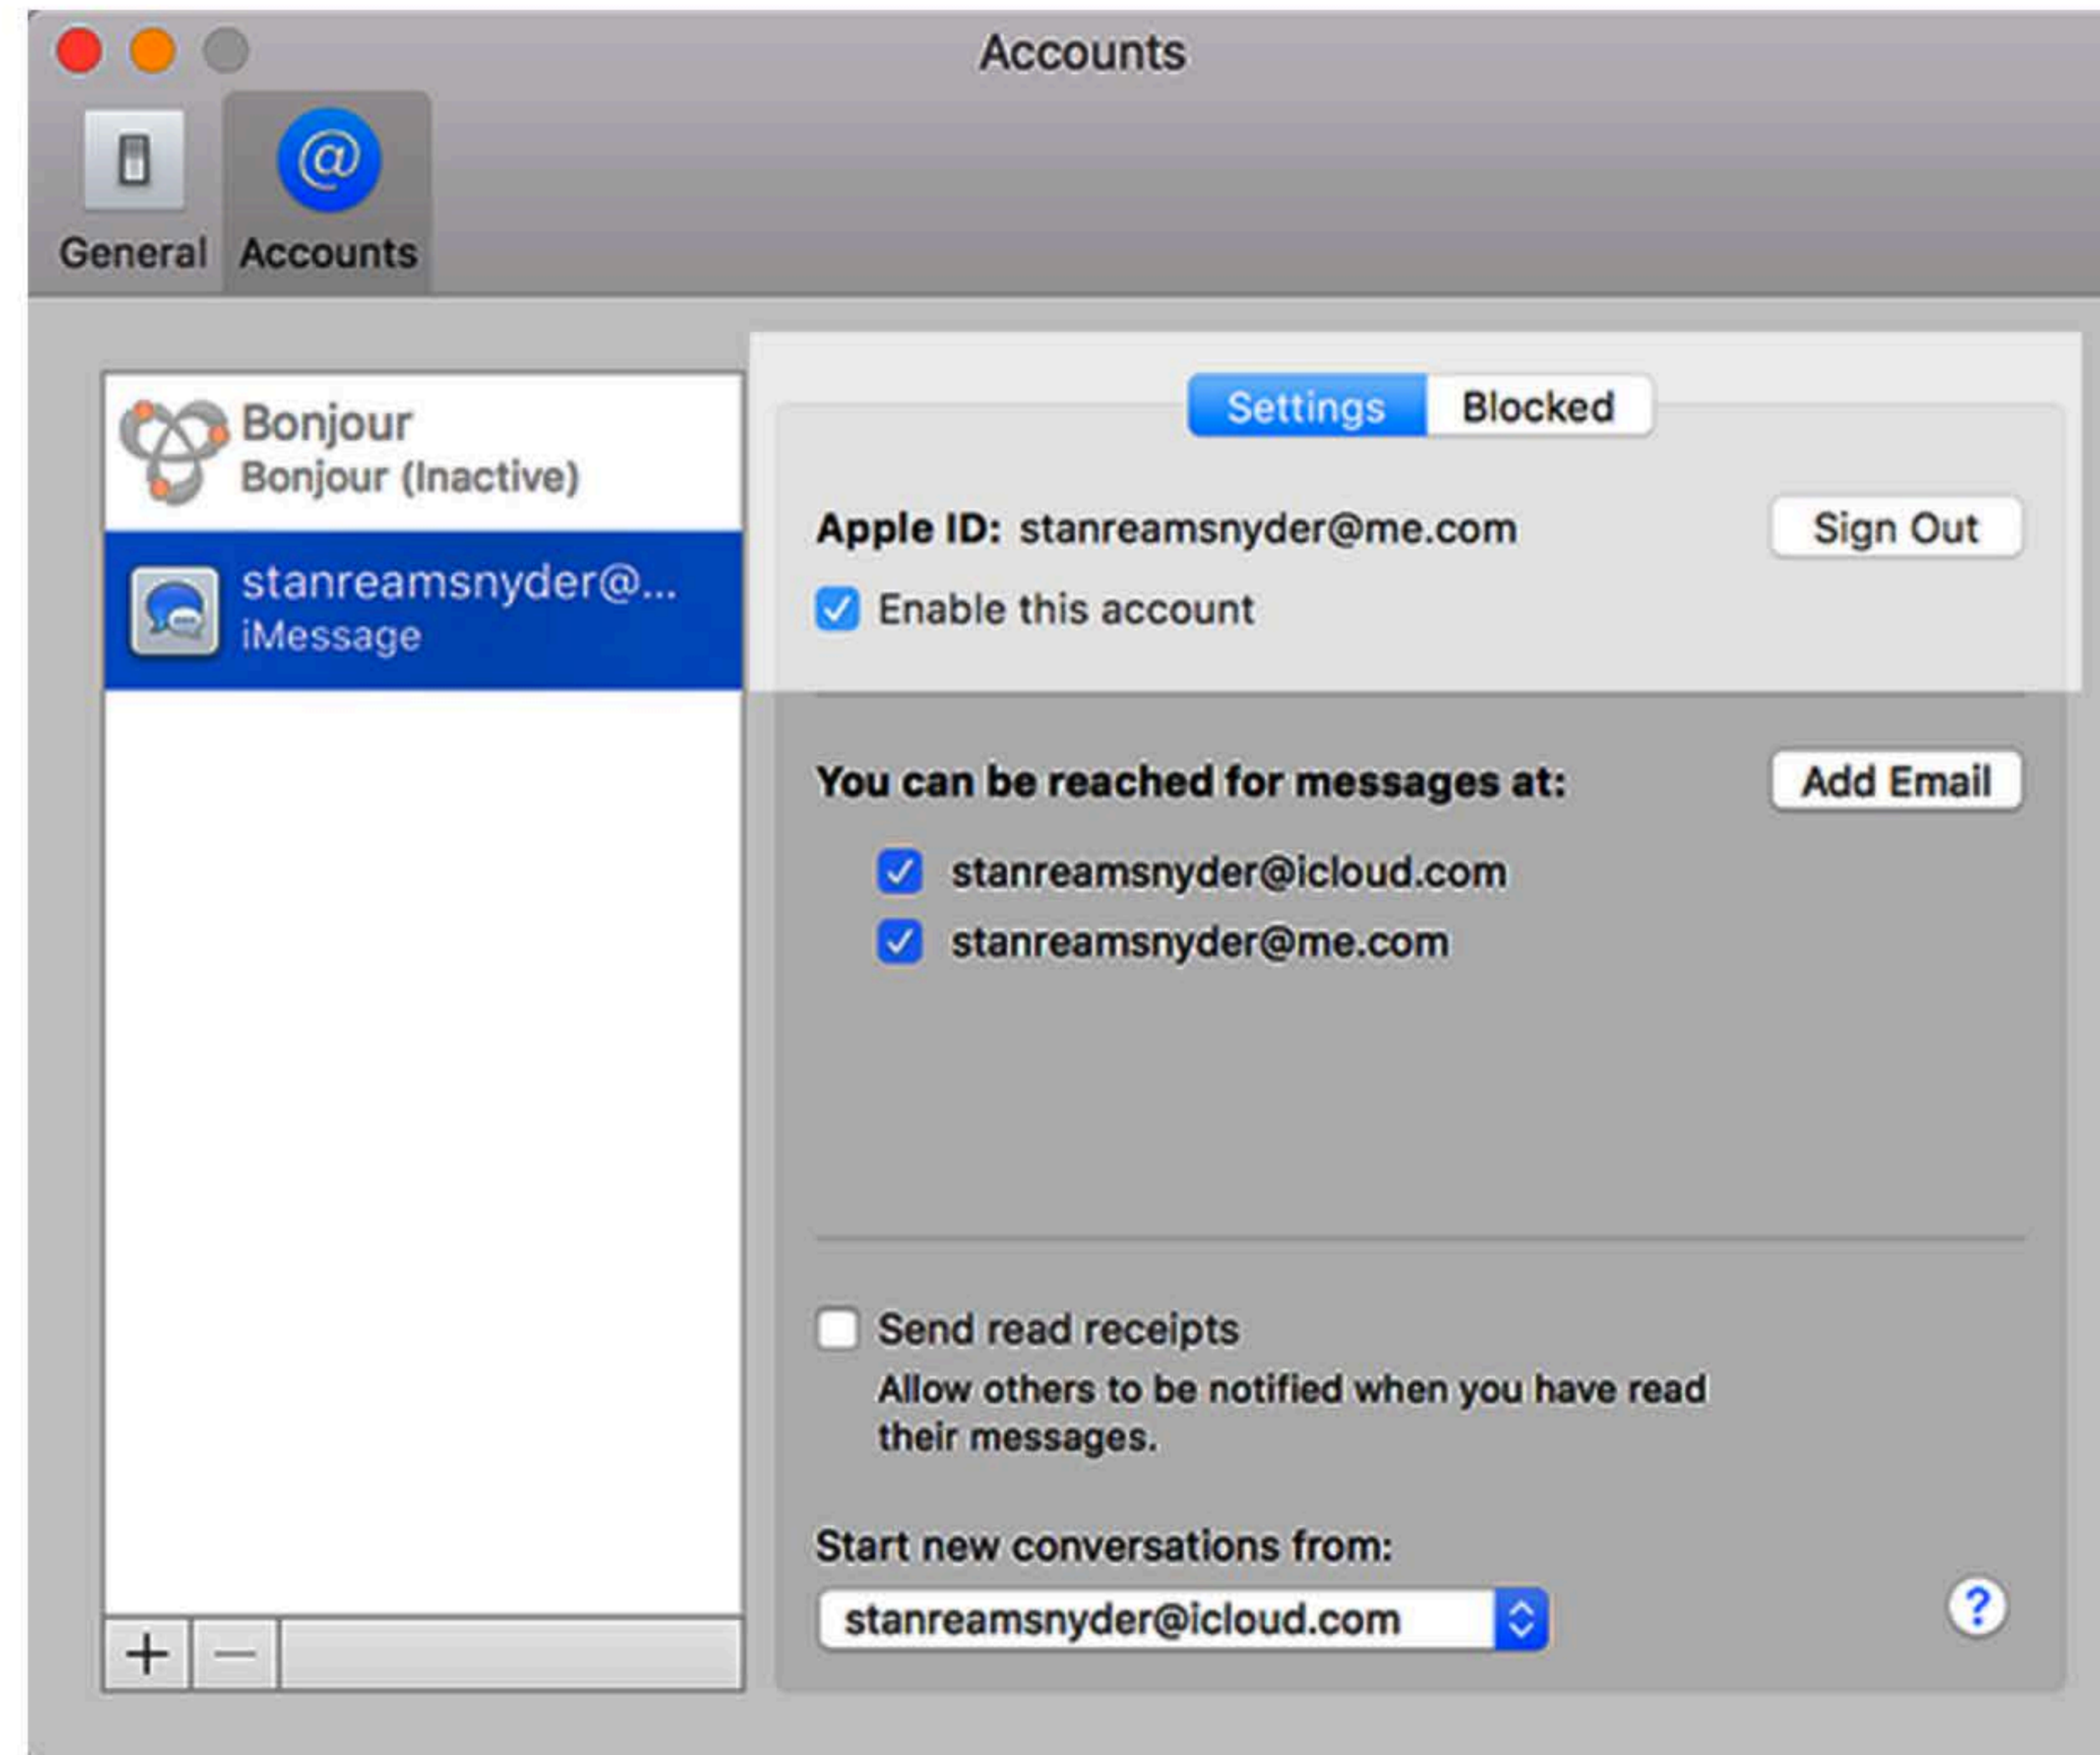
Accounts

General Accounts

Bonjour
Bonjour (Inactive)

stanreamsnyder@...
iMessage

+ —

Settings Blocked

Apple ID: stanreamsnyder@me.com Sign Out

Enable this account

You can be reached for messages at: Add Email

stanreamsnyder@icloud.com

stanreamsnyder@me.com

Send read receipts
Allow others to be notified when you have read their messages.

Start new conversations from:

stanreamsnyder@icloud.com

?